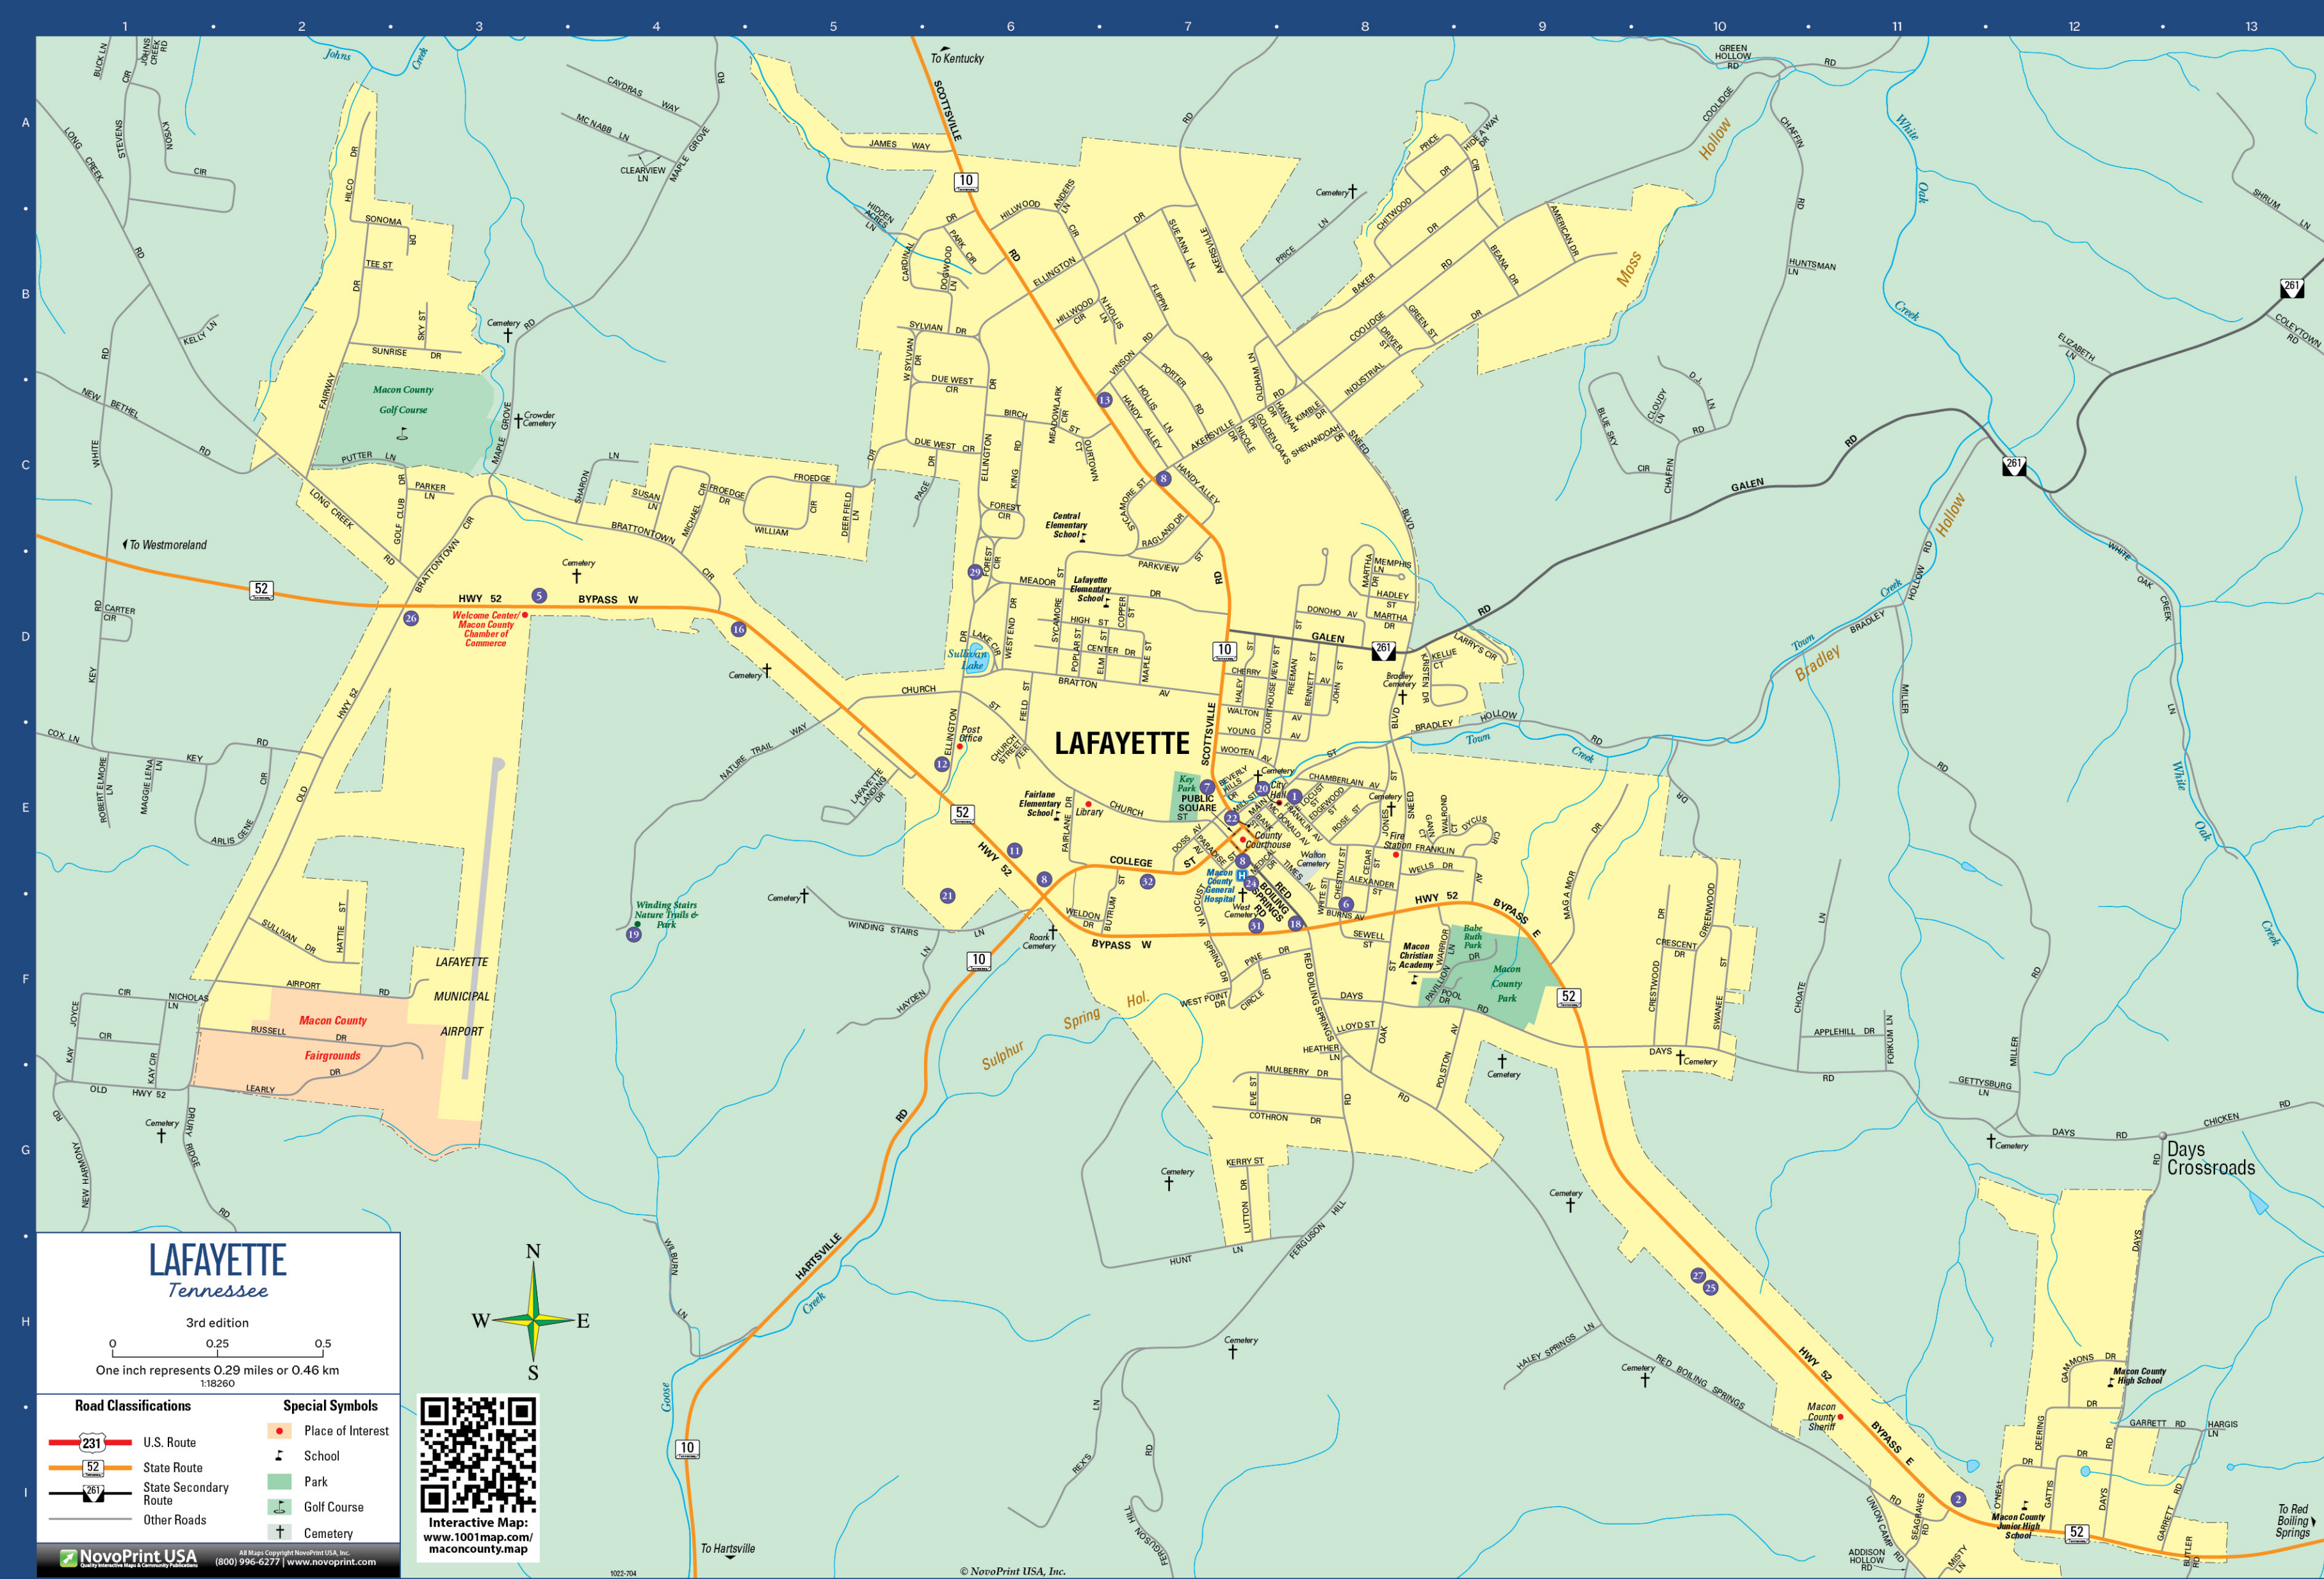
LAFAYETTE
Tennessee
3rd edition
0 0.25 0.5
One inch represents 0.29 miles or 0.46 km
1:18260

Road Classifications
231 U.S. Route
52 State Route
261 State Secondary Route
Other Roads

Special Symbols
Place of Interest
School
Park
Golf Course
Cemetery

Interactive Map:
www.1001map.com/
maconcounty.map

NovoPrint USA
(800) 996-6277 | www.novoprint.com

1 2 3 4 5 6 7 8 9 10 11 12 13
A B C D E F G H I

LAFAYETTE
To Kentucky
To Westmoreland
To Hartsville
To Red Boiling Springs
Days Crossroads
Macon County Golf Course
Macon County Fairgrounds
LAFAYETTE MUNICIPAL AIRPORT
Welcome Center/ Macon County Chamber of Commerce
Winding Stairs Nature Trails & Park
Central Elementary School
Lafayette Elementary School
Fairlane Elementary School
Library
Post Office
Sullivan Lake
Key Park
PUBLIC SQUARE
City Hall
County Courthouse
Macon County General Hospital
Walton Cemetery
West Cemetery
Fire Station
Macon Christian Academy
Babe Ruth Park
Macon County Park
Macon County Sheriff
Macon County High School
Macon County Junior High School
Bradley Cemetery
Crowder Cemetery
Roark Cemetery
Cemetery
Sulphur Spring Hol.
Town Creek
Bradley Creek
Moss Hollow
White Oak Creek
Johns Creek
Goose Creek
HWY 52 BYPASS W
HWY 52 BYPASS E
SCOTTSVILLE RD
HARTSVILLE RD
GALEN RD
RED BOILING SPRINGS RD
© NovoPrint USA, Inc.